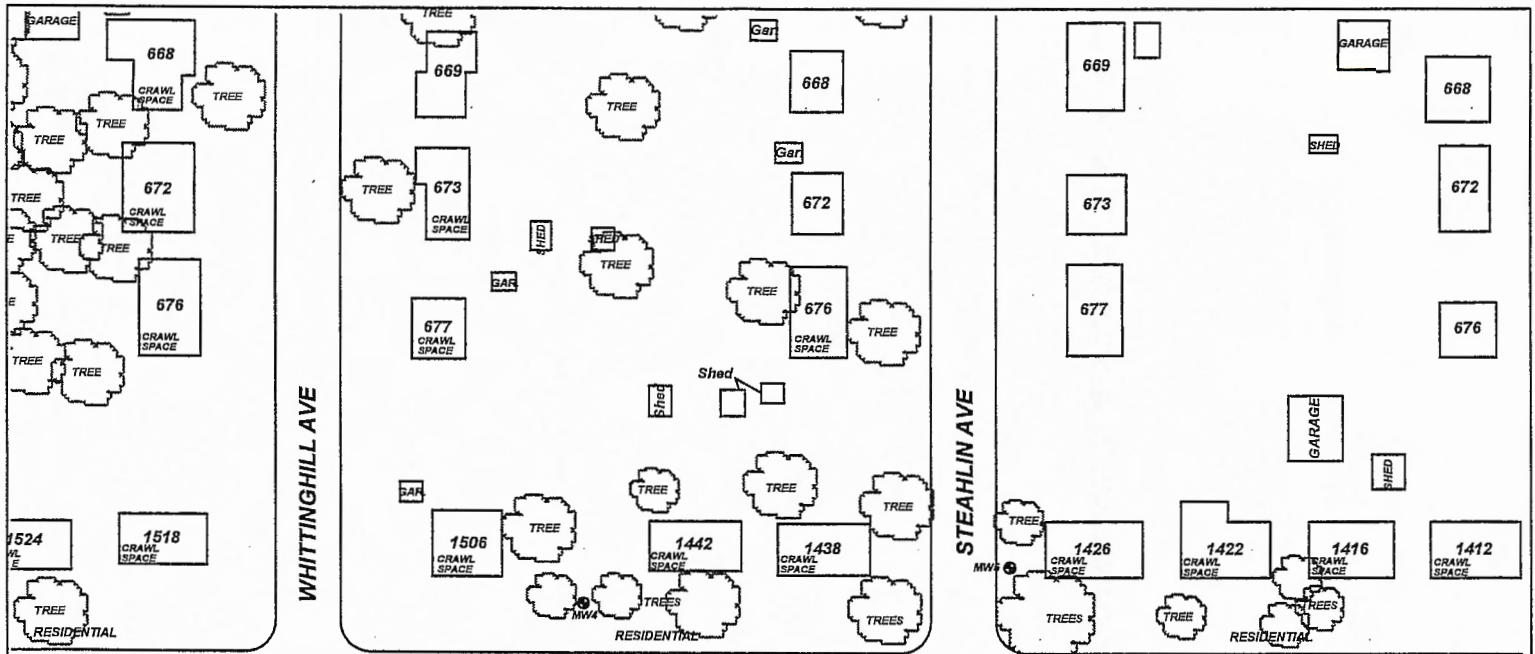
GARAGE

668
CRAWL SPACE

TREE

TREE

TREE

672
CRAWL SPACE

TREE

TREE

TREE

676
CRAWL SPACE

TREE

TREE

1524

1518
CRAWL SPACE

TREE
RESIDENTIAL

WHITTINGHILL AVE

TREE

669

Gar

668

TREE

Gar

TREE

673
CRAWL SPACE

SHED

SHED

TREE

672

GAR

TREE

676
CRAWL SPACE

TREE

677
CRAWL SPACE

Shed

Shed

GAR

TREE

TREE

TREE

1506
CRAWL SPACE

TREE

1442
CRAWL SPACE

1438
CRAWL SPACE

MW4

TREES

TREES

RESIDENTIAL

STEAHLIN AVE

669

GARAGE

668

SHED

672

673

677

676

GARAGE

SHED

TREE

MW5

1426
CRAWL SPACE

1422
CRAWL SPACE

1416
CRAWL SPACE

1412
CRAWL SPACE

TREES

TREE

TREES

RESIDENTIAL